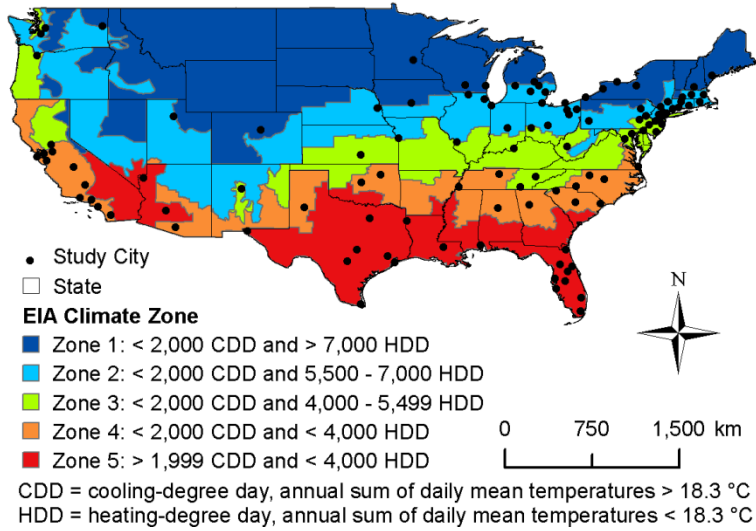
Study City
State
EIA Climate Zone
Zone 1: < 2,000 CDD and > 7,000 HDD
Zone 2: < 2,000 CDD and 5,500 - 7,000 HDD
Zone 3: < 2,000 CDD and 4,000 - 5,499 HDD
Zone 4: < 2,000 CDD and < 4,000 HDD
Zone 5: > 1,999 CDD and < 4,000 HDD

N

0 750 1,500 km

CDD = cooling-degree day, annual sum of daily mean temperatures > 18.3 °C
HDD = heating-degree day, annual sum of daily mean temperatures < 18.3 °C